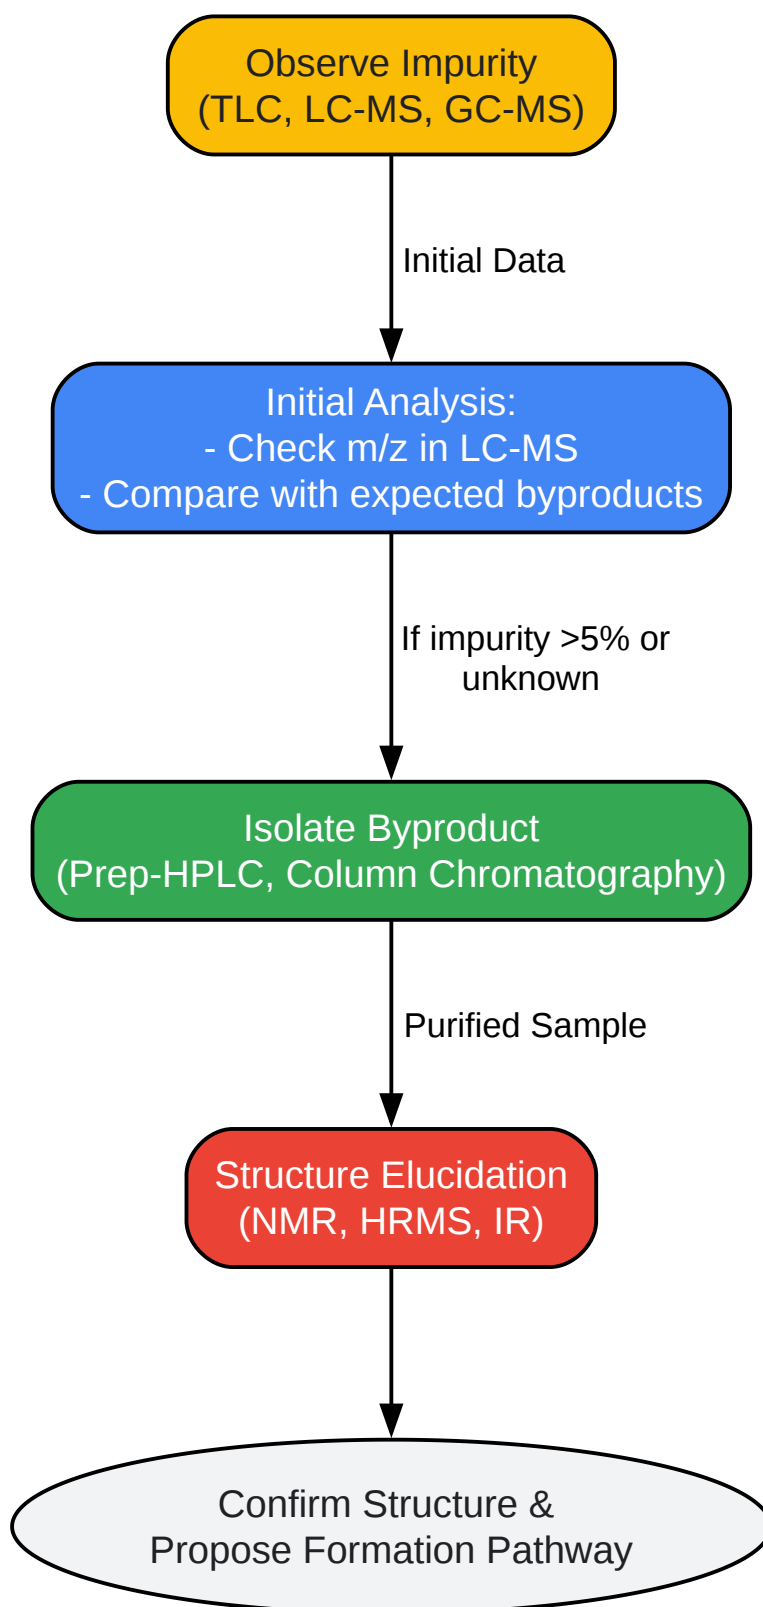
Observe Impurity
(TLC, LC-MS, GC-MS)

Initial Data

Initial Analysis:
- Check m/z in LC-MS
- Compare with expected byproducts

If impurity >5% or unknown

Isolate Byproduct
(Prep-HPLC, Column Chromatography)

Purified Sample

Structure Elucidation
(NMR, HRMS, IR)

Confirm Structure &
Propose Formation Pathway